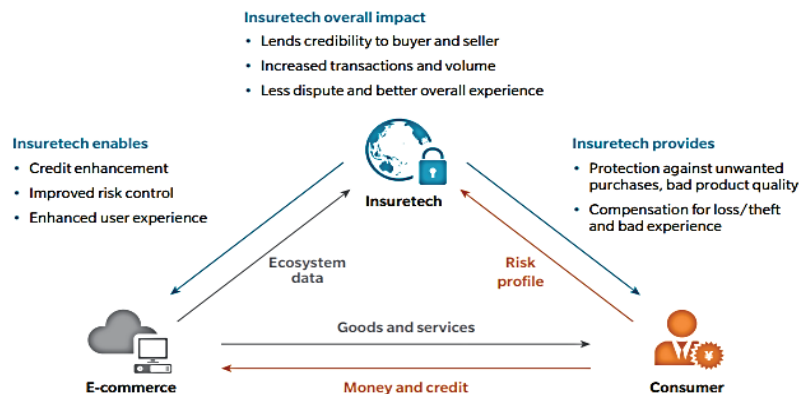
Insuretech overall impact
• Lends credibility to buyer and seller
• Increased transactions and volume
• Less dispute and better overall experience

Insuretech enables
• Credit enhancement
• Improved risk control
• Enhanced user experience

Insuretech

Insuretech provides
• Protection against unwanted purchases, bad product quality
• Compensation for loss/theft and bad experience

Ecosystem data

Risk profile

Goods and services

E-commerce

Money and credit

Consumer